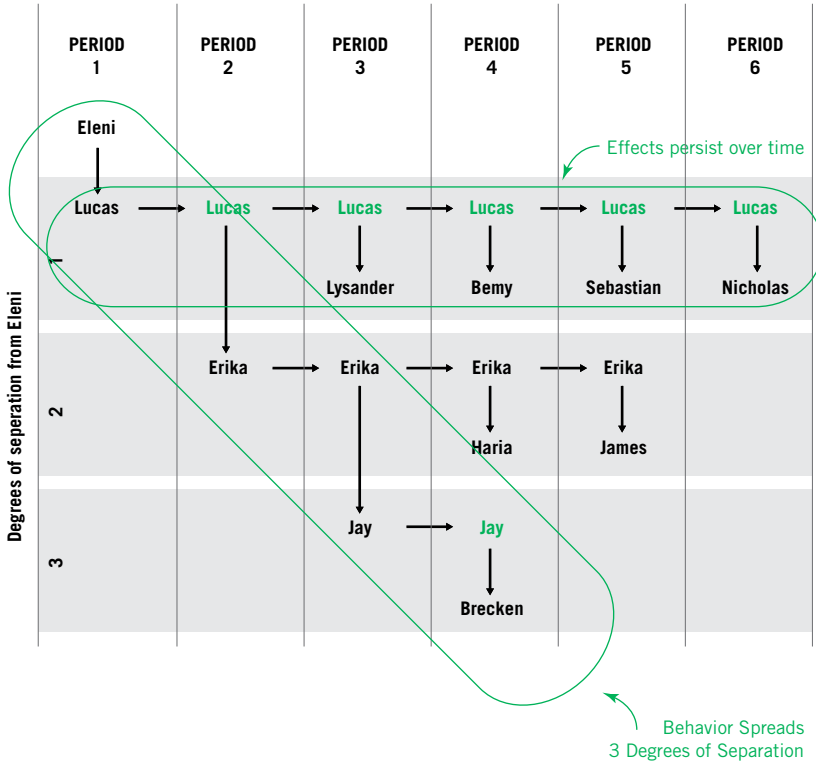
PERIOD 1

PERIOD 2

PERIOD 3

PERIOD 4

PERIOD 5

PERIOD 6

Eleni

Effects persist over time

Lucas

Lucas

Lucas

Lucas

Lucas

Lucas

1

Lysander

Bemy

Sebastian

Nicholas

Erika

Erika

Erika

Erika

2

Haria

James

Degrees of seperation from Eleni

Jay

Jay

3

Brecken

Behavior Spreads
3 Degrees of Separation